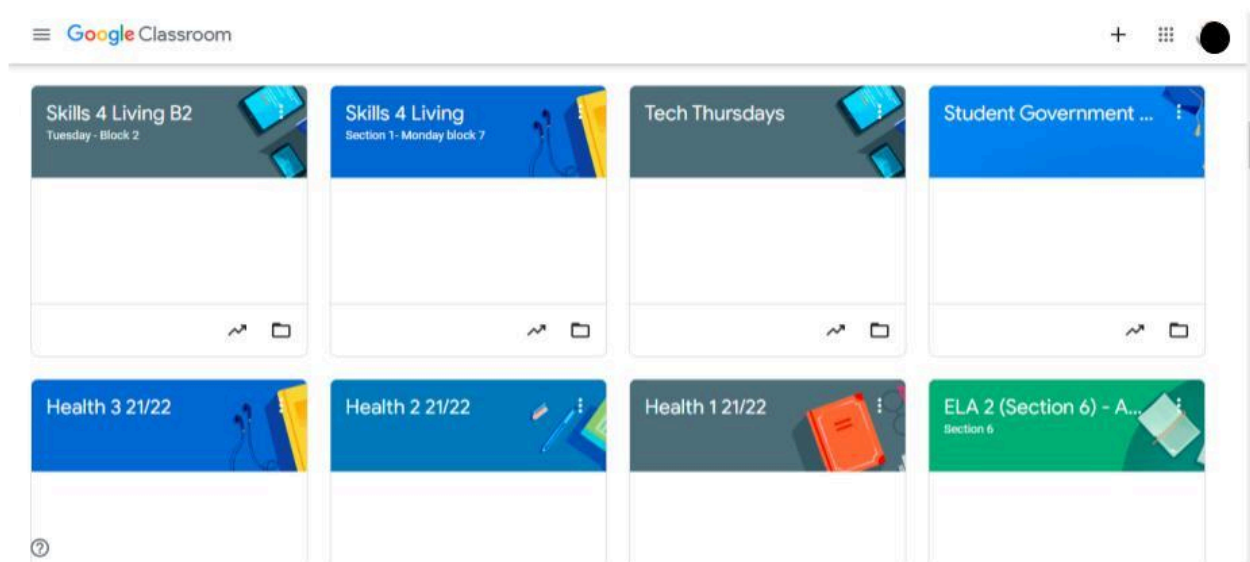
Google Classroom

Skills 4 Living B2
Tuesday - Block 2

Skills 4 Living
Section 1- Monday block 7

Tech Thursdays

Student Government ...

Health 3 21/22

Health 2 21/22

Health 1 21/22

ELA 2 (Section 6) - A...
Section 6